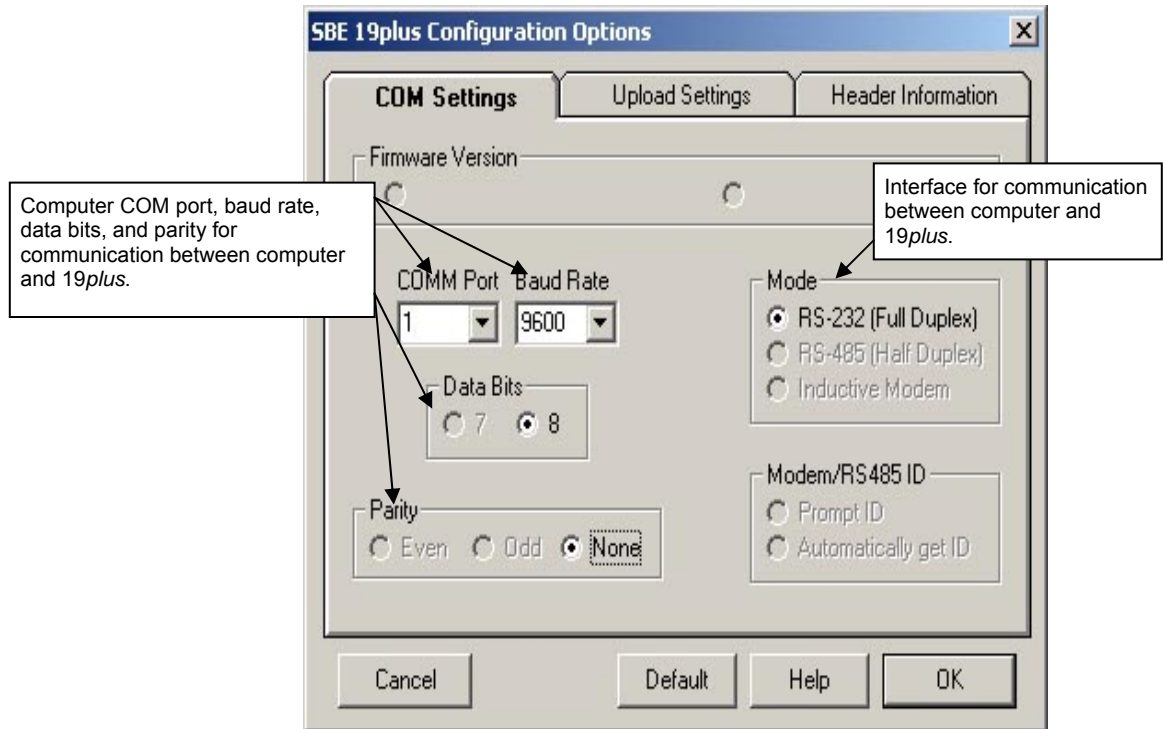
SBE 19plus Configuration Options

COM Settings | Upload Settings | Header Information

Firmware Version

Computer COM port, baud rate, data bits, and parity for communication between computer and 19*plus*.

Interface for communication between computer and 19*plus*.

COMM Port 1
Baud Rate 9600

Mode
RS-232 (Full Duplex)
RS-485 (Half Duplex)
Inductive Modem

Data Bits
7
8

Modem/RS485 ID
Prompt ID
Automatically get ID

Parity
Even
Odd
None

Cancel
Default
Help
OK